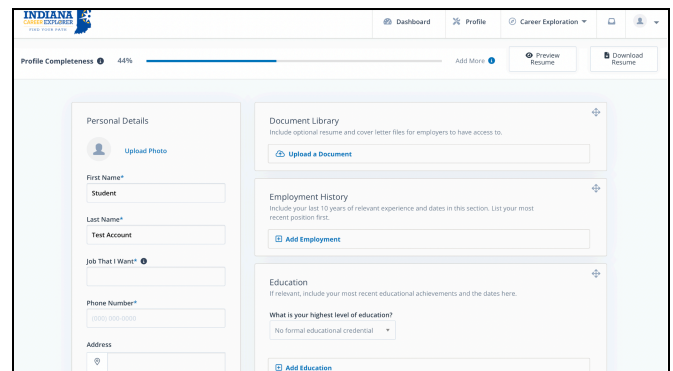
INDIANA CAREER EXPLORER FIND YOUR PATH

Dashboard
Profile
Career Exploration

Profile Completeness 44%
Add More
Preview Resume
Download Resume

Personal Details

Upload Photo

First Name*
Student

Last Name*
Test Account

Job That I Want*

Phone Number*
(000) 000-0000

Address

Document Library
Include optional resume and cover letter files for employers to have access to.

Upload a Document

Employment History
Include your last 10 years of relevant experience and dates in this section. List your most recent position first.

Add Employment

Education
If relevant, include your most recent educational achievements and the dates here.

What is your highest level of education?
No formal educational credential

Add Education